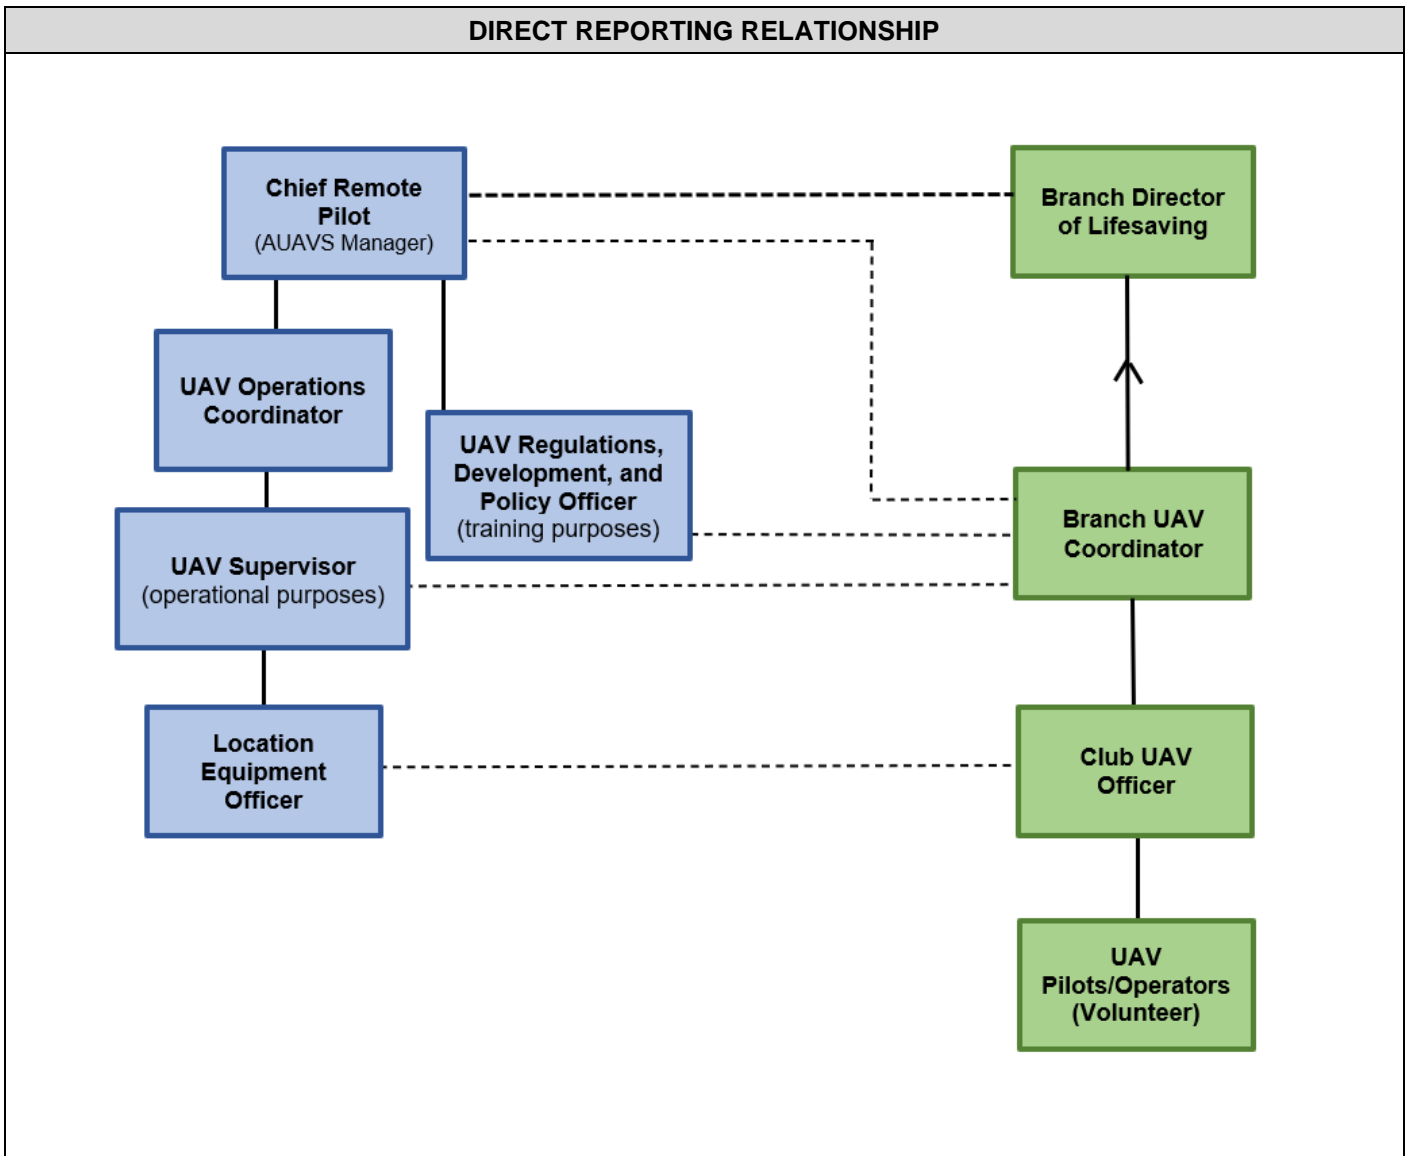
DIRECT REPORTING RELATIONSHIP

Chief Remote Pilot
(AUAVS Manager)

Branch Director of Lifesaving

UAV Operations Coordinator

UAV Regulations, Development, and Policy Officer
(training purposes)

Branch UAV Coordinator

UAV Supervisor
(operational purposes)

Location Equipment Officer

Club UAV Officer

UAV Pilots/Operators (Volunteer)